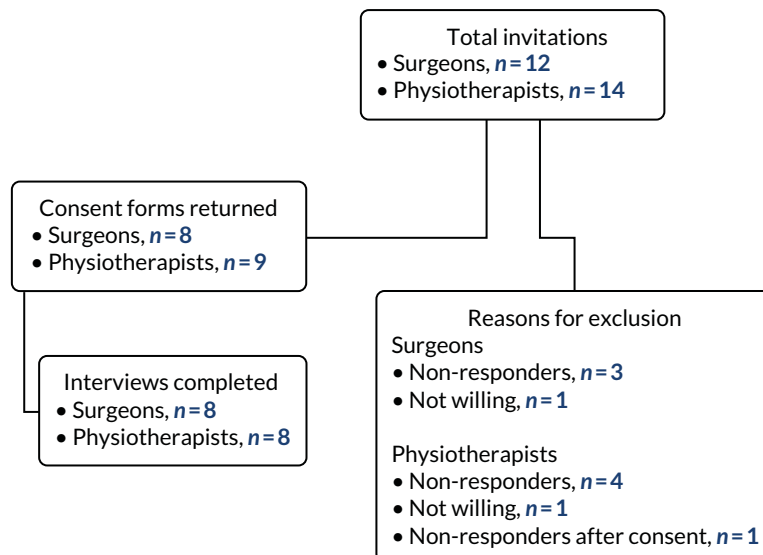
Total invitations
• Surgeons, $n = 12$
• Physiotherapists, $n = 14$

Consent forms returned
• Surgeons, $n = 8$
• Physiotherapists, $n = 9$

Interviews completed
• Surgeons, $n = 8$
• Physiotherapists, $n = 8$

Reasons for exclusion
Surgeons
• Non-responders, $n = 3$
• Not willing, $n = 1$

Physiotherapists
• Non-responders, $n = 4$
• Not willing, $n = 1$
• Non-responders after consent, $n = 1$